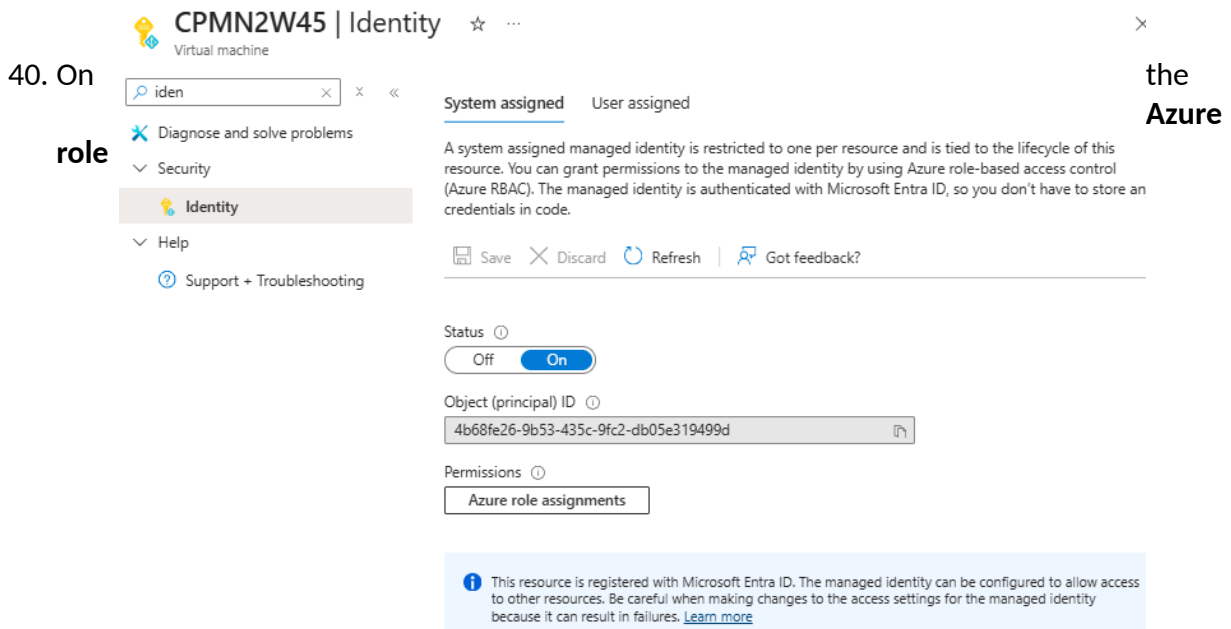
CPMN2W45 | Identity ☆ ···
Virtual machine

40. On the **Azure role**

iden

Diagnose and solve problems
Security
Identity
Help
Support + Troubleshooting

System assigned User assigned

A system assigned managed identity is restricted to one per resource and is tied to the lifecycle of this resource. You can grant permissions to the managed identity by using Azure role-based access control (Azure RBAC). The managed identity is authenticated with Microsoft Entra ID, so you don't have to store an credentials in code.

Save Discard Refresh Got feedback?

Status
Off On

Object (principal) ID
4b68fe26-9b53-435c-9fc2-db05e319499d

Permissions
Azure role assignments

This resource is registered with Microsoft Entra ID. The managed identity can be configured to allow access to other resources. Be careful when making changes to the access settings for the managed identity because it can result in failures. Learn more